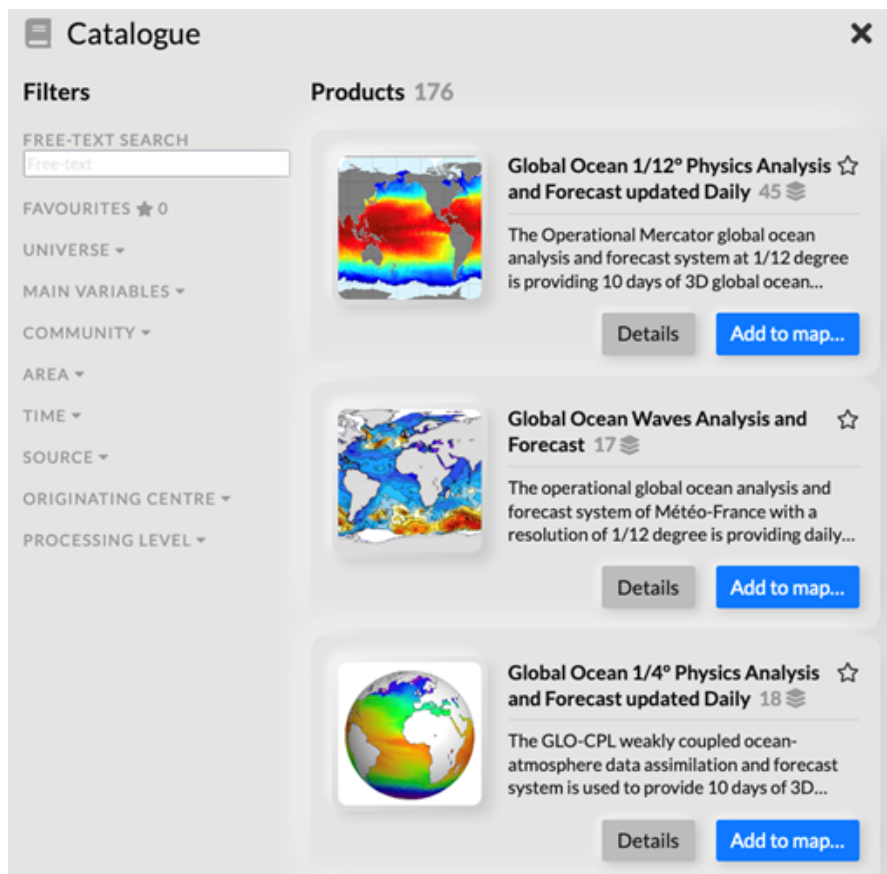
Catalogue

Filters

FREE-TEXT SEARCH

Free-text

FAVOURITES 0

UNIVERSE

MAIN VARIABLES

COMMUNITY

AREA

TIME

SOURCE

ORIGINATING CENTRE

PROCESSING LEVEL

Products 176

Global Ocean 1/12° Physics Analysis and Forecast updated Daily 45

The Operational Mercator global ocean analysis and forecast system at 1/12 degree is providing 10 days of 3D global ocean...

Details Add to map...

Global Ocean Waves Analysis and Forecast 17

The operational global ocean analysis and forecast system of Météo-France with a resolution of 1/12 degree is providing daily...

Details Add to map...

Global Ocean 1/4° Physics Analysis and Forecast updated Daily 18

The GLO-CPL weakly coupled ocean-atmosphere data assimilation and forecast system is used to provide 10 days of 3D...

Details Add to map...